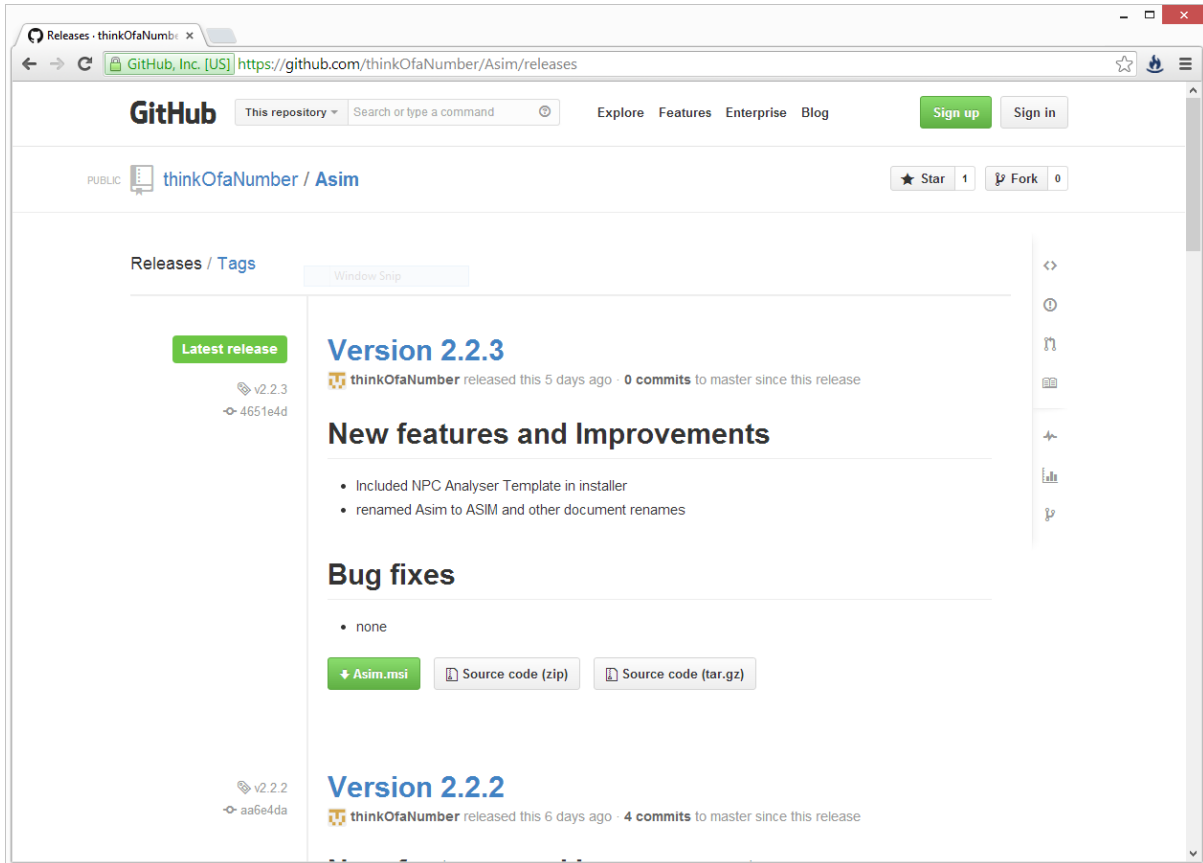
Releases · thinkOfaNumbe ×

GitHub, Inc. [US] https://github.com/thinkOfaNumber/Asim/releases

GitHub This repository Search or type a command Explore Features Enterprise Blog Sign up Sign in

PUBLIC thinkOfaNumber / Asim

Star 1 Fork 0

Releases / Tags

Window Snip

Latest release

v2.2.3

4651e4d

Version 2.2.3

thinkOfaNumber released this 5 days ago · 0 commits to master since this release

New features and Improvements

- Included NPC Analyser Template in installer
- renamed Asim to ASIM and other document renames

Bug fixes

- none

Asim.msi Source code (zip) Source code (tar.gz)

v2.2.2

aa6e4da

Version 2.2.2

thinkOfaNumber released this 6 days ago · 4 commits to master since this release